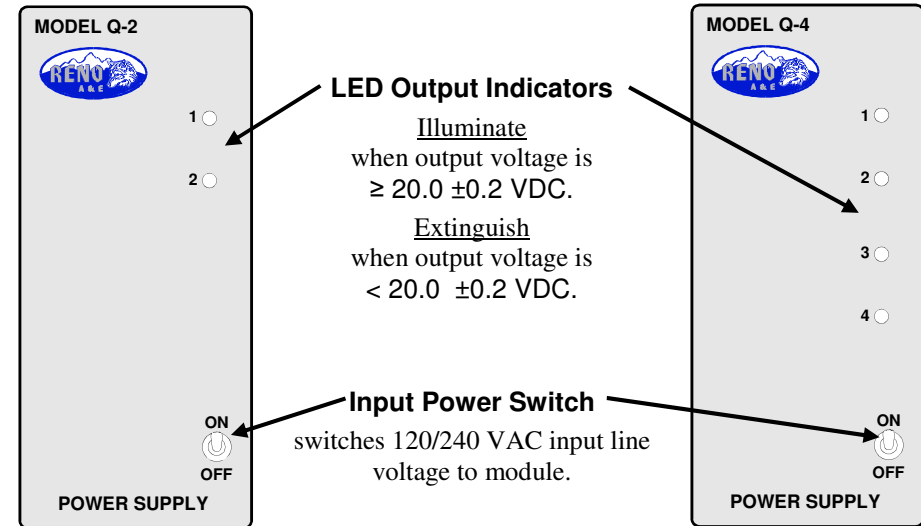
MODEL Q-2

RENO A & E

1

2

ON

OFF

POWER SUPPLY

LED Output Indicators

Illuminate
when output voltage is
$\geq$ 20.0 ±0.2 VDC.

Extinguish
when output voltage is
< 20.0 ±0.2 VDC.

Input Power Switch

switches 120/240 VAC input line voltage to module.

MODEL Q-4

RENO A & E

1

2

3

4

ON

OFF

POWER SUPPLY